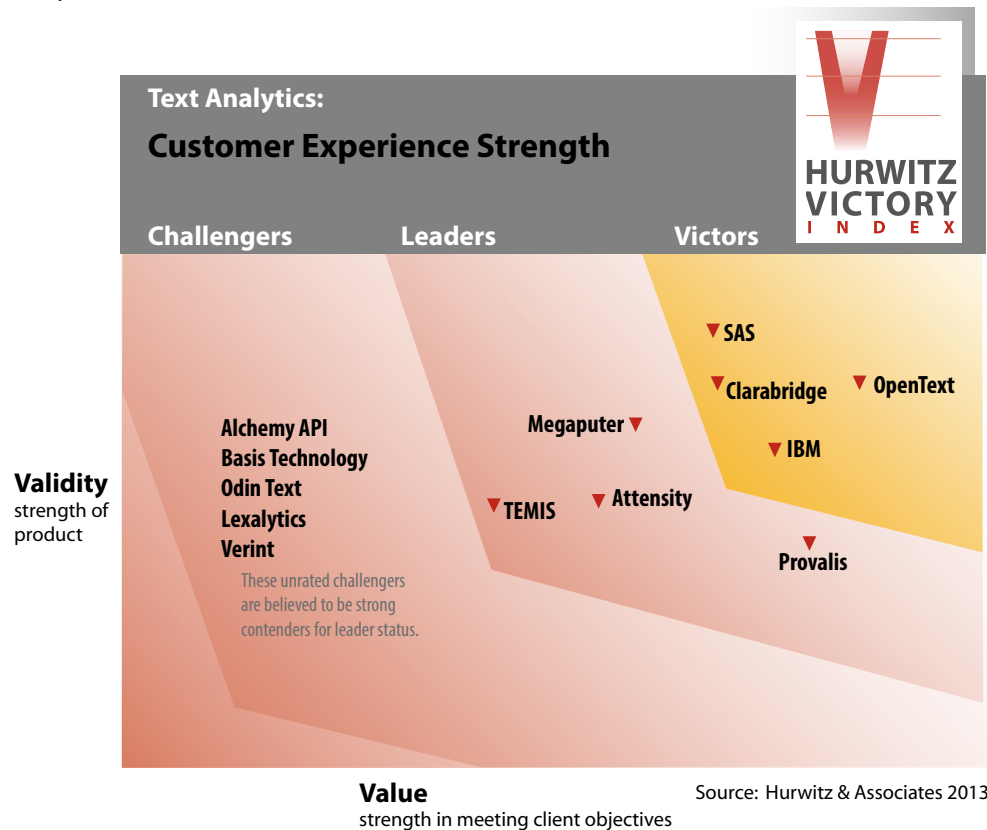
Text Analytics:

Customer Experience Strength

HURWITZ VICTORY INDEX

Challengers

Leaders

Victors

SAS

Clarabridge

OpenText

IBM

Megaputer

Alchemy API
Basis Technology
Odin Text
Lexalytics
Verint

These unrated challengers are believed to be strong contenders for leader status.

TEMIS

Attensity

Provalis

Validity
strength of product

Value
strength in meeting client objectives

Source: Hurwitz & Associates 2013